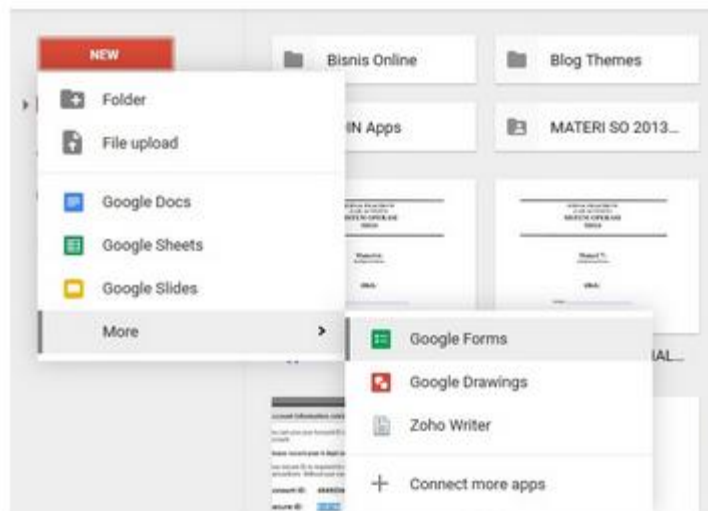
NEW

Folder

File upload

Google Docs

Google Sheets

Google Slides

More

Bisnis Online

Blog Themes

IN Apps

MATERI SO 2013...

Google Forms

Google Drawings

Zoho Writer

+ Connect more apps

IAL...